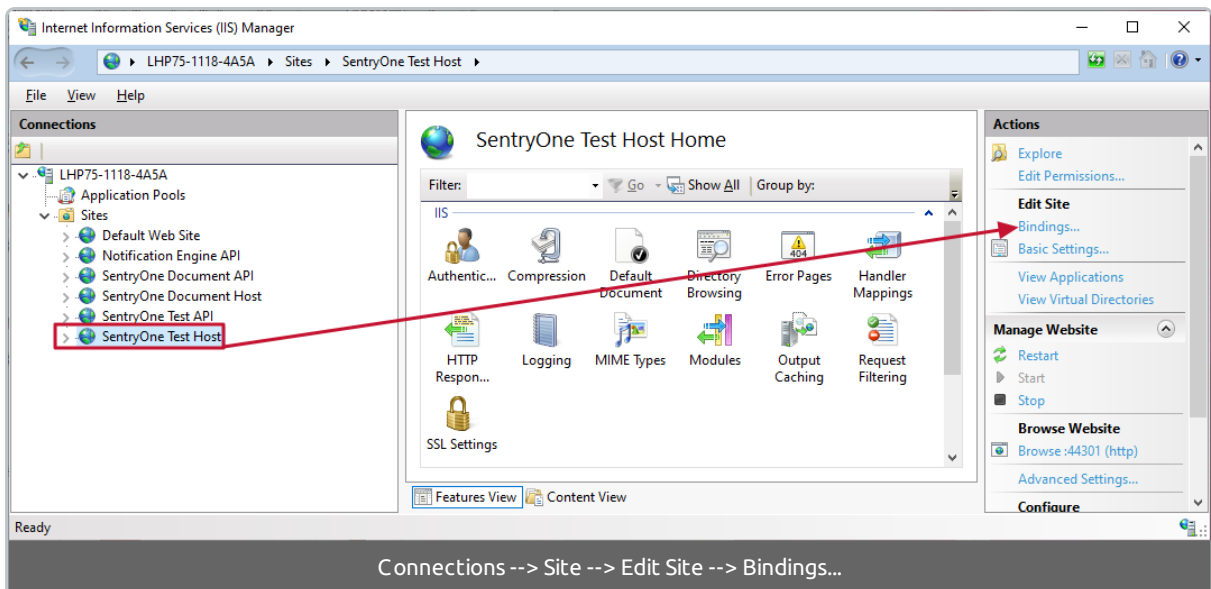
Internet Information Services (IIS) Manager

LHP75-1118-4A5A ▸ Sites ▸ SentryOne Test Host ▸

File View Help

Connections

LHP75-1118-4A5A
Application Pools
Sites
Default Web Site
Notification Engine API
SentryOne Document API
SentryOne Document Host
SentryOne Test API
SentryOne Test Host

SentryOne Test Host Home

Filter: Go Show All Group by:

IIS

Authentic...
Compression
Default Document
Directory Browsing
Error Pages
Handler Mappings
HTTP Respon...
Logging
MIME Types
Modules
Output Caching
Request Filtering
SSL Settings

Features View Content View

Actions

Explore
Edit Permissions...
Edit Site
Bindings...
Basic Settings...
View Applications
View Virtual Directories
Manage Website
Restart
Start
Stop
Browse Website
Browse :44301 (http)
Advanced Settings...
Configure

Ready

Connections --> Site --> Edit Site --> Bindings...